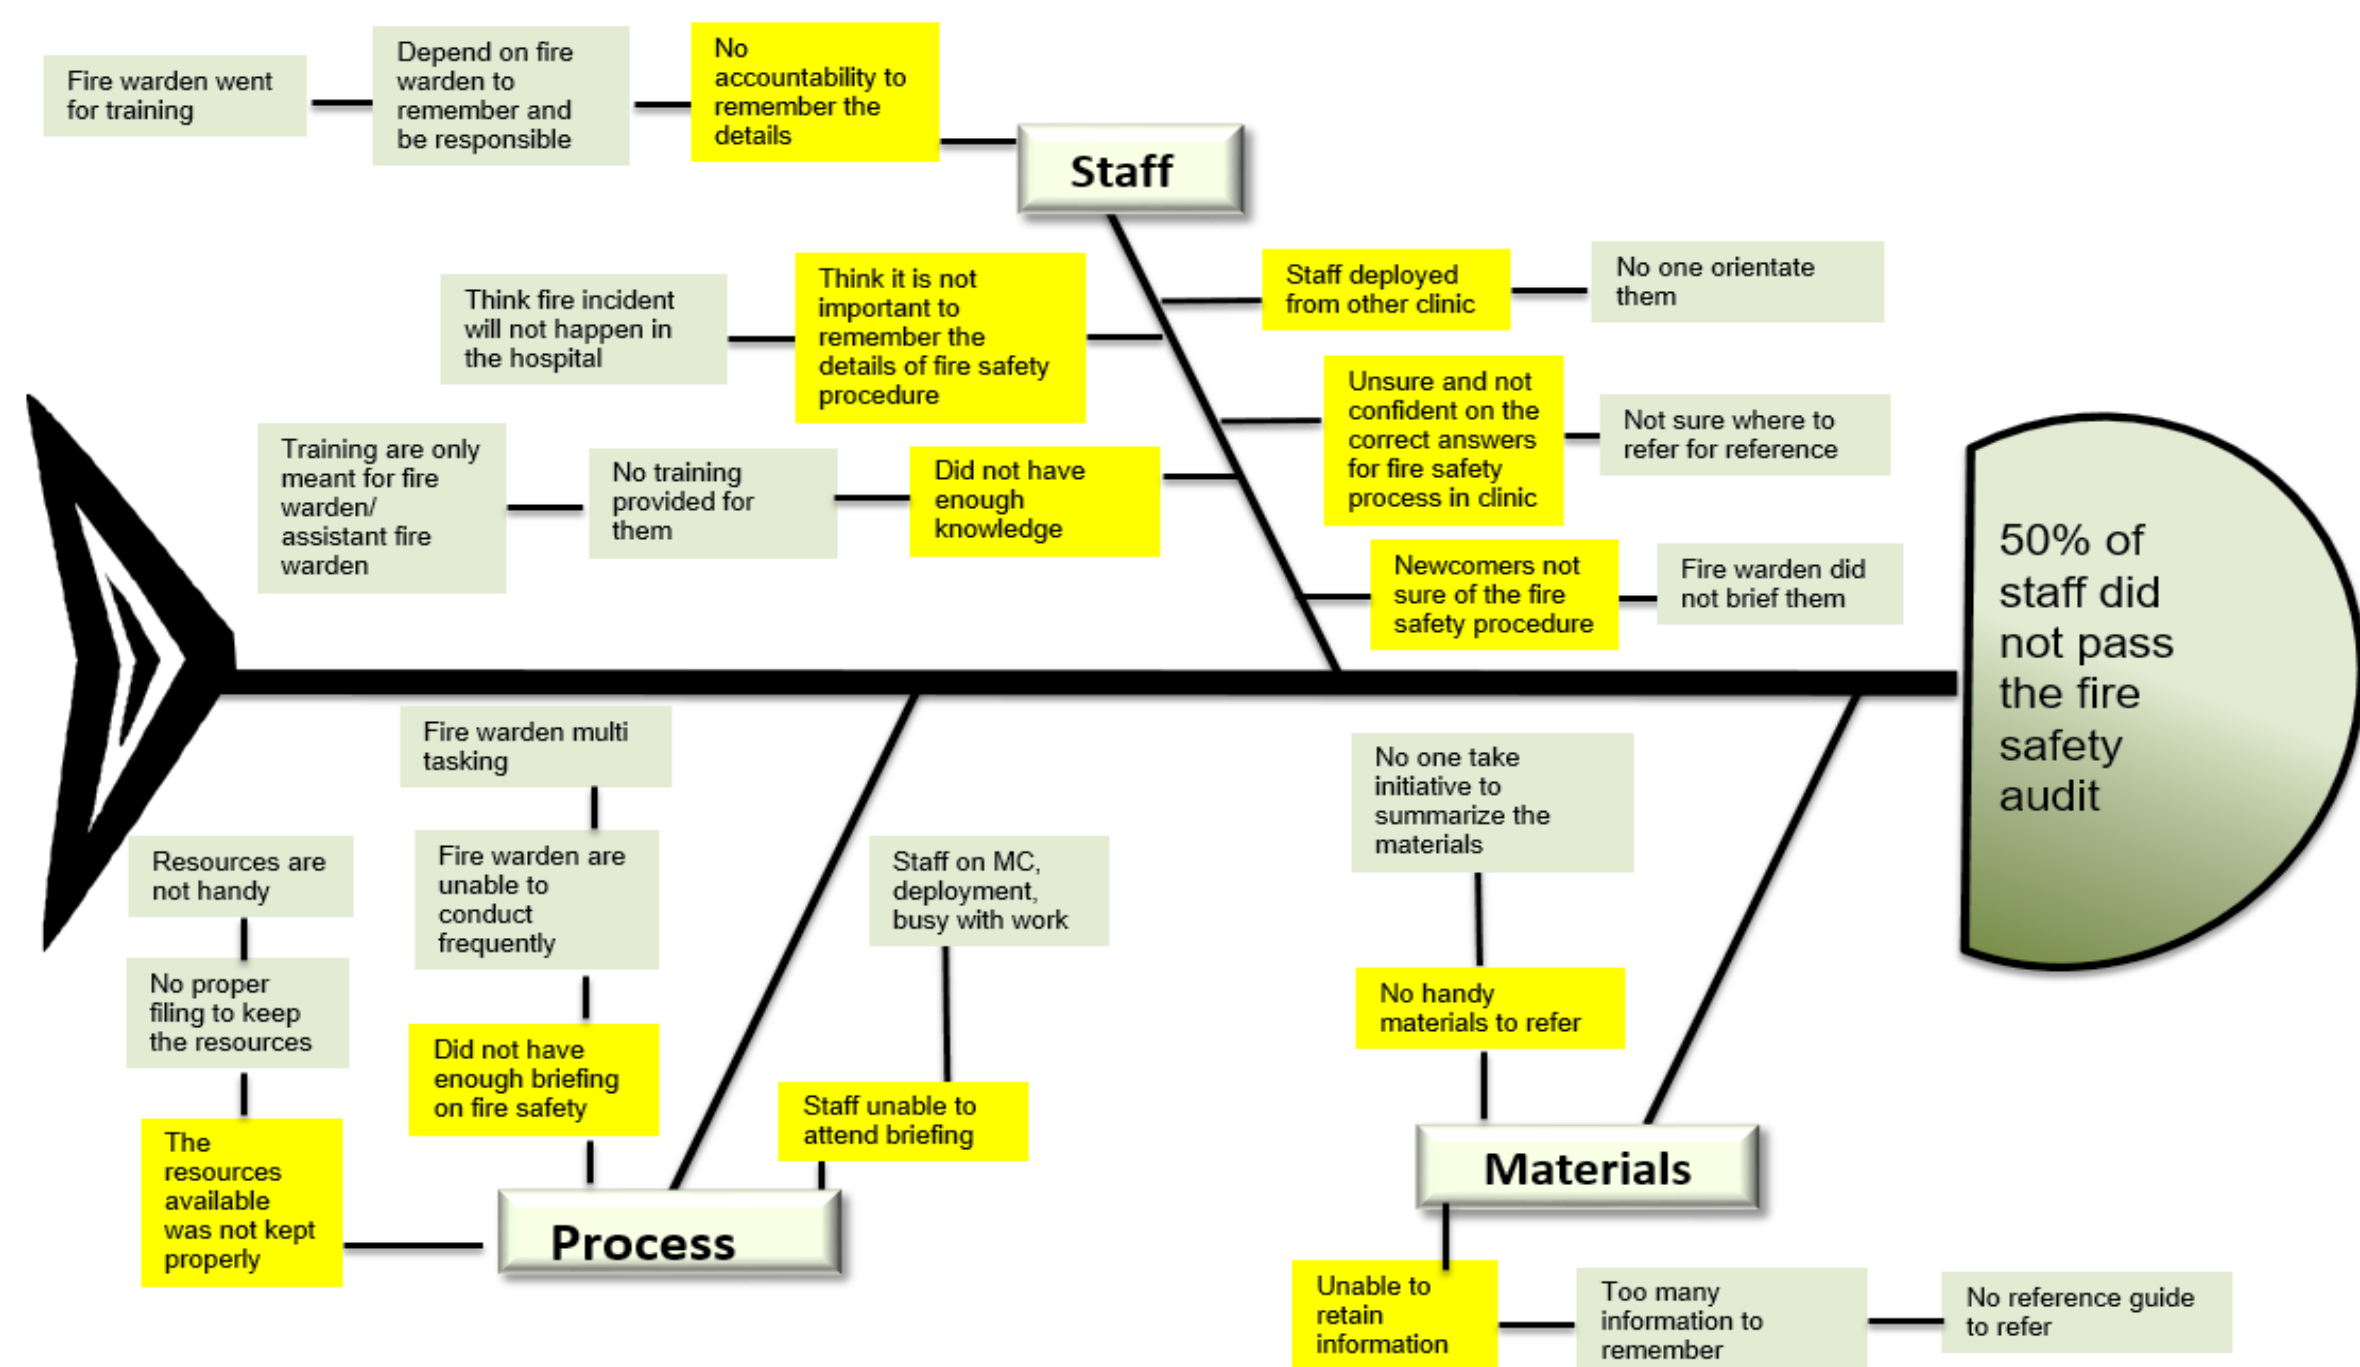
Fire warden went for training

Depend on fire warden to remember and be responsible

No accountability to remember the details

Staff

Think fire incident will not happen in the hospital

Think it is not important to remember the details of fire safety procedure

Staff deployed from other clinic

No one orientate them

Unsure and not confident on the correct answers for fire safety process in clinic

Not sure where to refer for reference

Training are only meant for fire warden/ assistant fire warden

No training provided for them

Did not have enough knowledge

Newcomers not sure of the fire safety procedure

Fire warden did not brief them

50% of staff did not pass the fire safety audit

Fire warden multi tasking

No one take initiative to summarize the materials

Resources are not handy

Fire warden are unable to conduct frequently

Staff on MC, deployment, busy with work

No proper filing to keep the resources

No handy materials to refer

Did not have enough briefing on fire safety

Staff unable to attend briefing

The resources available was not kept properly

Materials

Process

Unable to retain information

Too many information to remember

No reference guide to refer